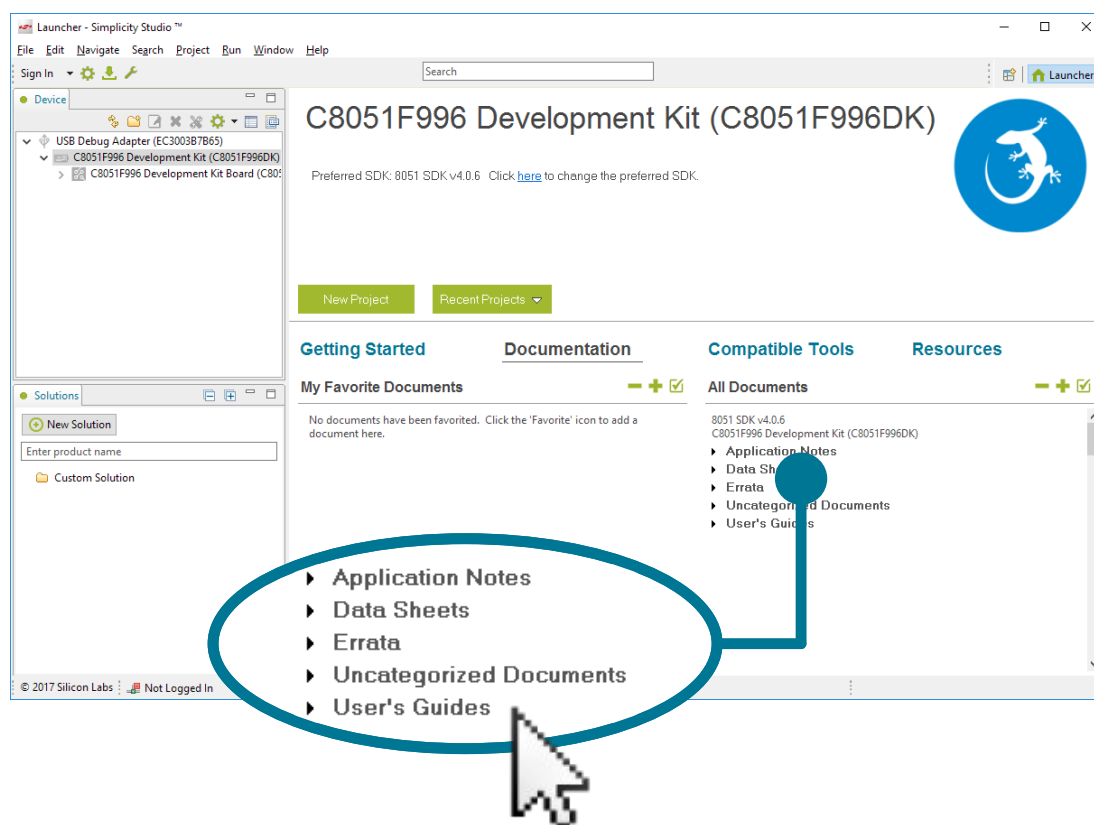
Launcher - Simplicity Studio ™

File Edit Navigate Search Project Run Window Help

Sign In

Search

Launcher

Device

USB Debug Adapter (EC3003B7B65)
C8051F996 Development Kit (C8051F996DK)
C8051F996 Development Kit Board (C80

Solutions

New Solution

Enter product name

Custom Solution

C8051F996 Development Kit (C8051F996DK)

Preferred SDK: 8051 SDK v4.0.6 Click here to change the preferred SDK.

New Project

Recent Projects

Getting Started

Documentation

Compatible Tools

Resources

My Favorite Documents

No documents have been favorited. Click the 'Favorite' icon to add a document here.

All Documents

8051 SDK v4.0.6
C8051F996 Development Kit (C8051F996DK)
Application Notes
Data Sh
Errata
Uncategori d Documents
User's Guid

Application Notes
Data Sheets
Errata
Uncategorized Documents
User's Guides

© 2017 Silicon Labs

Not Logged In